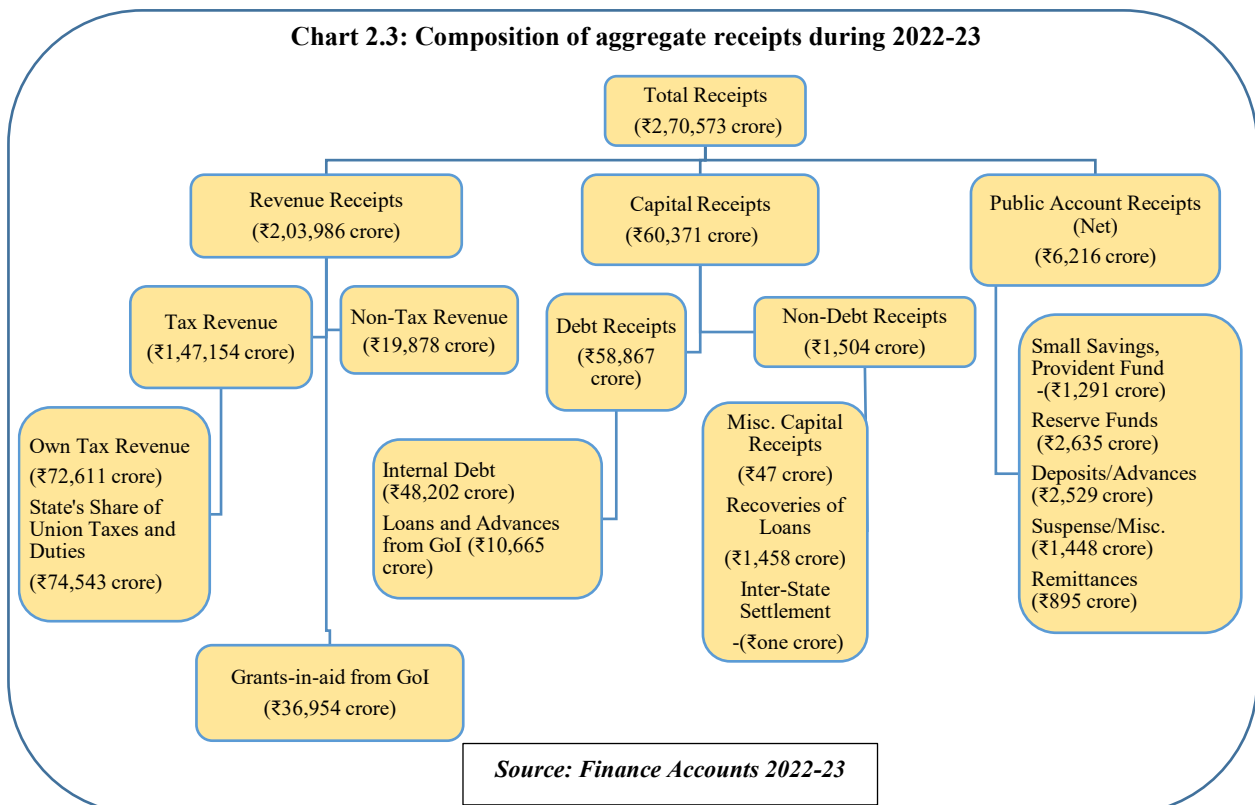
Chart 2.3: Composition of aggregate receipts during 2022-23

Total Receipts
(₹2,70,573 crore)

Revenue Receipts
(₹2,03,986 crore)

Capital Receipts
(₹60,371 crore)

Public Account Receipts (Net)
(₹6,216 crore)

Tax Revenue
(₹1,47,154 crore)

Non-Tax Revenue
(₹19,878 crore)

Debt Receipts
(₹58,867 crore)

Non-Debt Receipts
(₹1,504 crore)

Own Tax Revenue
(₹72,611 crore)
State's Share of Union Taxes and Duties
(₹74,543 crore)

Internal Debt
(₹48,202 crore)
Loans and Advances from GoI (₹10,665 crore)

Misc. Capital Receipts
(₹47 crore)
Recoveries of Loans
(₹1,458 crore)
Inter-State Settlement
-(₹one crore)

Small Savings, Provident Fund
-(₹1,291 crore)
Reserve Funds
(₹2,635 crore)
Deposits/Advances
(₹2,529 crore)
Suspense/Misc.
(₹1,448 crore)
Remittances
(₹895 crore)

Grants-in-aid from GoI
(₹36,954 crore)

Source: Finance Accounts 2022-23